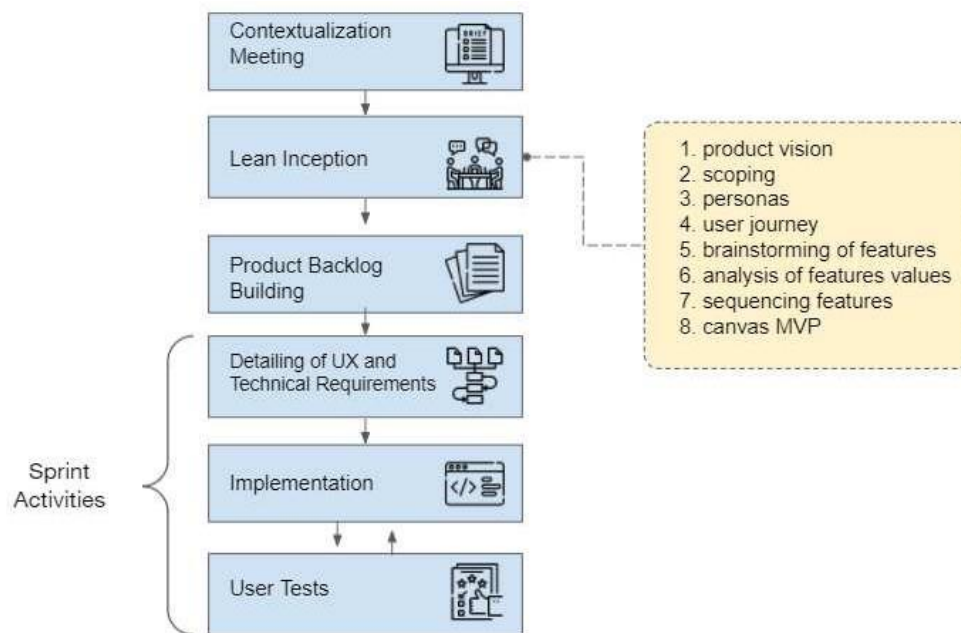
Contextualization Meeting

Lean Inception

Product Backlog Building

Detailing of UX and Technical Requirements

Implementation

User Tests

Sprint Activities

1. product vision
2. scoping
3. personas
4. user journey
5. brainstorming of features
6. analysis of features values
7. sequencing features
8. canvas MVP